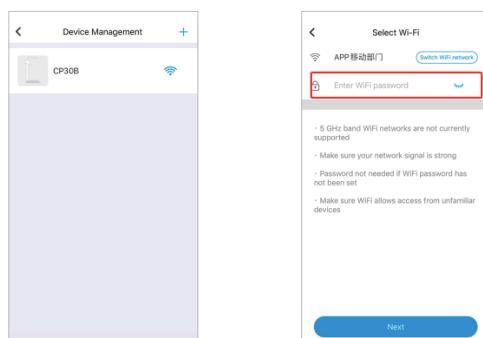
<
Device Management
+

CP30B

<
Select Wi-Fi

APP移动部门
Switch WiFi network

Enter WiFi password

· 5 GHz band WiFi networks are not currently supported

· Make sure your network signal is strong

· Password not needed if WiFi password has not been set

· Make sure WiFi allows access from unfamiliar devices

Next